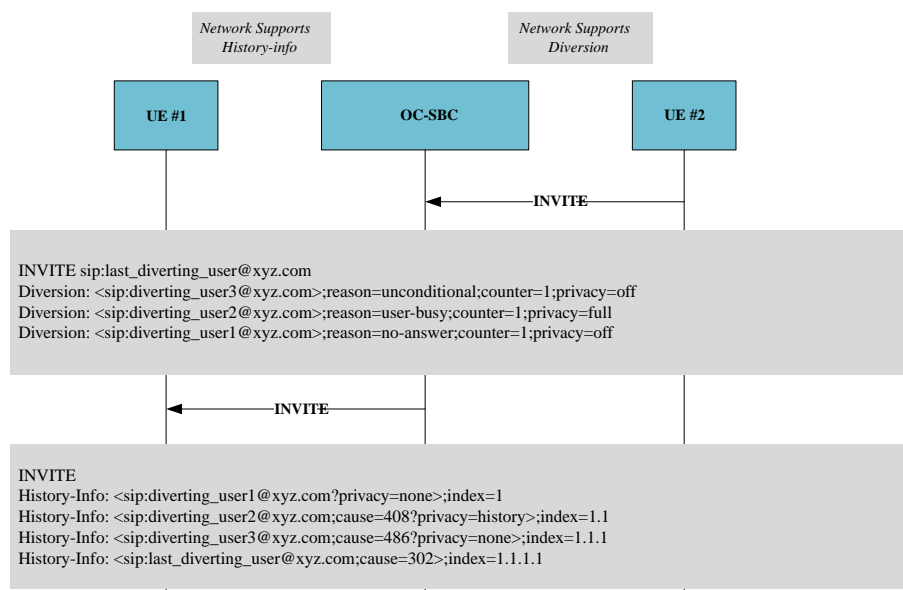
Network Supports History-info

Network Supports Diversion

UE #1

OC-SBC

UE #2

INVITE

INVITE sip:last_diverting_user@xyz.com
Diversion: <sip:diverting_user3@xyz.com>;reason=unconditional;counter=1;privacy=off
Diversion: <sip:diverting_user2@xyz.com>;reason=user-busy;counter=1;privacy=full
Diversion: <sip:diverting_user1@xyz.com>;reason=no-answer;counter=1;privacy=off

INVITE

INVITE
History-Info: <sip:diverting_user1@xyz.com?privacy=none>;index=1
History-Info: <sip:diverting_user2@xyz.com;cause=408?privacy=history>;index=1.1
History-Info: <sip:diverting_user3@xyz.com;cause=486?privacy=none>;index=1.1.1
History-Info: <sip:last_diverting_user@xyz.com;cause=302>;index=1.1.1.1